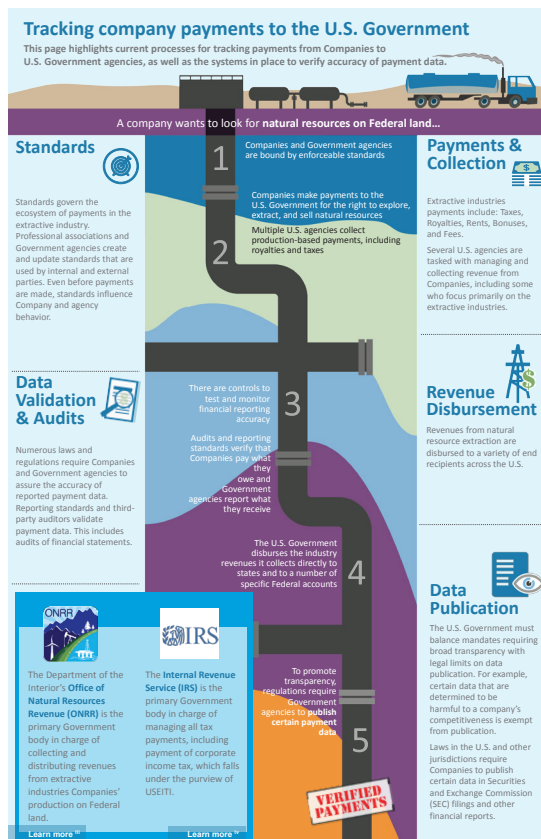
Tracking company payments to the U.S. Government

This page highlights current processes for tracking payments from Companies to U.S. Government agencies, as well as the systems in place to verify accuracy of payment data.

A company wants to look for natural resources on Federal land...

Standards

Standards govern the ecosystem of payments in the extractive industry. Professional associations and Government agencies create and update standards that are used by internal and external parties. Even before payments are made, standards influence Company and agency behavior.

1

Companies and Government agencies are bound by enforceable standards

Companies make payments to the U.S. Government for the right to explore, extract, and sell natural resources

2

Multiple U.S. agencies collect production-based payments, including royalties and taxes

Payments & Collection

Extractive industries payments include: Taxes, Royalties, Rents, Bonuses, and Fees.

Several U.S. agencies are tasked with managing and collecting revenue from Companies, including some who focus primarily on the extractive industries.

Data Validation & Audits

Numerous laws and regulations require Companies and Government agencies to assure the accuracy of reported payment data. Reporting standards and third-party auditors validate payment data. This includes audits of financial statements.

There are controls to test and monitor financial reporting accuracy

3

Audits and reporting standards verify that Companies pay what they owe and Government agencies report what they receive

Revenue Disbursement

Revenues from natural resource extraction are disbursed to a variety of end recipients across the U.S.

The U.S. Government disburses the industry revenues it collects directly to states and to a number of specific Federal accounts

4

ONRR

The Department of the Interior's Office of Natural Resources Revenue (ONRR) is the primary Government body in charge of collecting and distributing revenues from extractive industries Companies' production on Federal land.

Learn more

IRS

The Internal Revenue Service (IRS) is the primary Government body in charge of managing all tax payments, including payment of corporate income tax, which falls under the purview of USEITI.

Learn more

To promote transparency, regulations require Government agencies to publish certain payment data

5

VERIFIED PAYMENTS

Data Publication

The U.S. Government must balance mandates requiring broad transparency with legal limits on data publication. For example, certain data that are determined to be harmful to a company's competitiveness is exempt from publication.

Laws in the U.S. and other jurisdictions require Companies to publish certain data in Securities and Exchange Commission (SEC) filings and other financial reports.